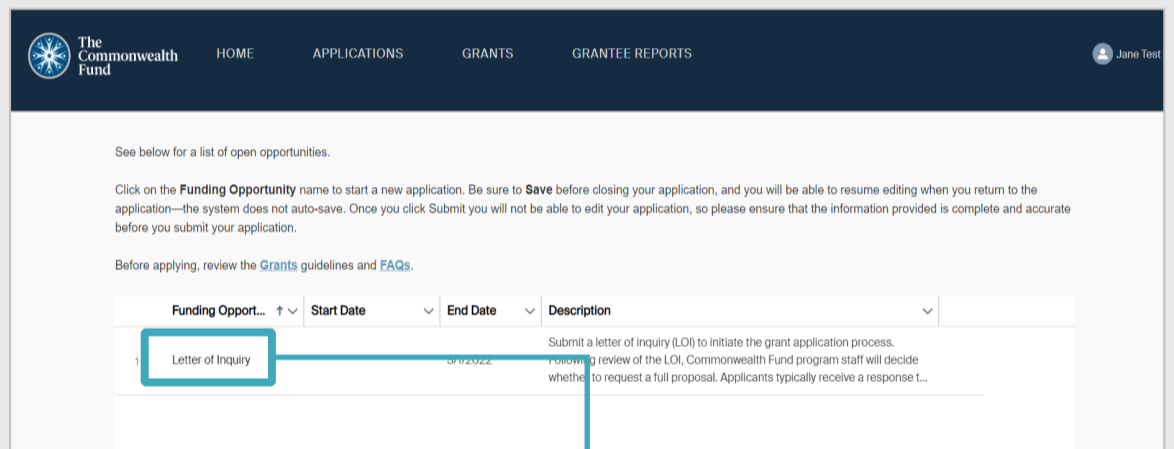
The Commonwealth Fund

HOME APPLICATIONS GRANTS GRANTEE REPORTS

Jane Test

See below for a list of open opportunities.

Click on the **Funding Opportunity** name to start a new application. Be sure to **Save** before closing your application, and you will be able to resume editing when you return to the application—the system does not auto-save. Once you click Submit you will not be able to edit your application, so please ensure that the information provided is complete and accurate before you submit your application.

Before applying, review the Grants guidelines and FAQs.

| | Funding Opport... | Start Date | End Date | Description |
|---|---|---|---|---|
| 1 | Letter of Inquiry | | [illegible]/2022 | Submit a letter of inquiry (LOI) to initiate the grant application process. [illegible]ing review of the LOI, Commonwealth Fund program staff will decide whethe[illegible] to request a full proposal. Applicants typically receive a response t... |